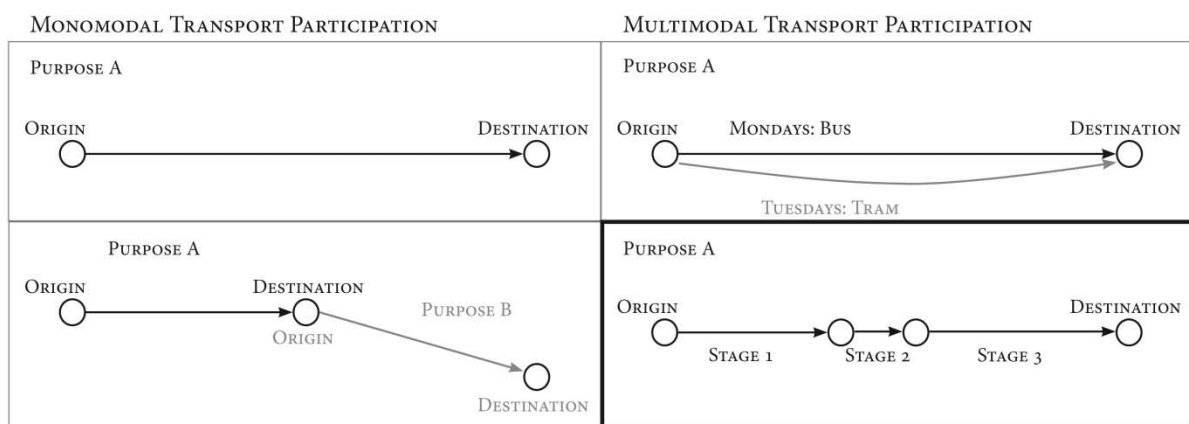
Monomodal Transport Participation

Purpose A

Origin

Destination

Purpose A

Origin

Destination

Origin

Purpose B

Destination

Multimodal Transport Participation

Purpose A

Origin

Mondays: Bus

Destination

Tuesdays: Tram

Purpose A

Origin

Destination

Stage 1

Stage 2

Stage 3